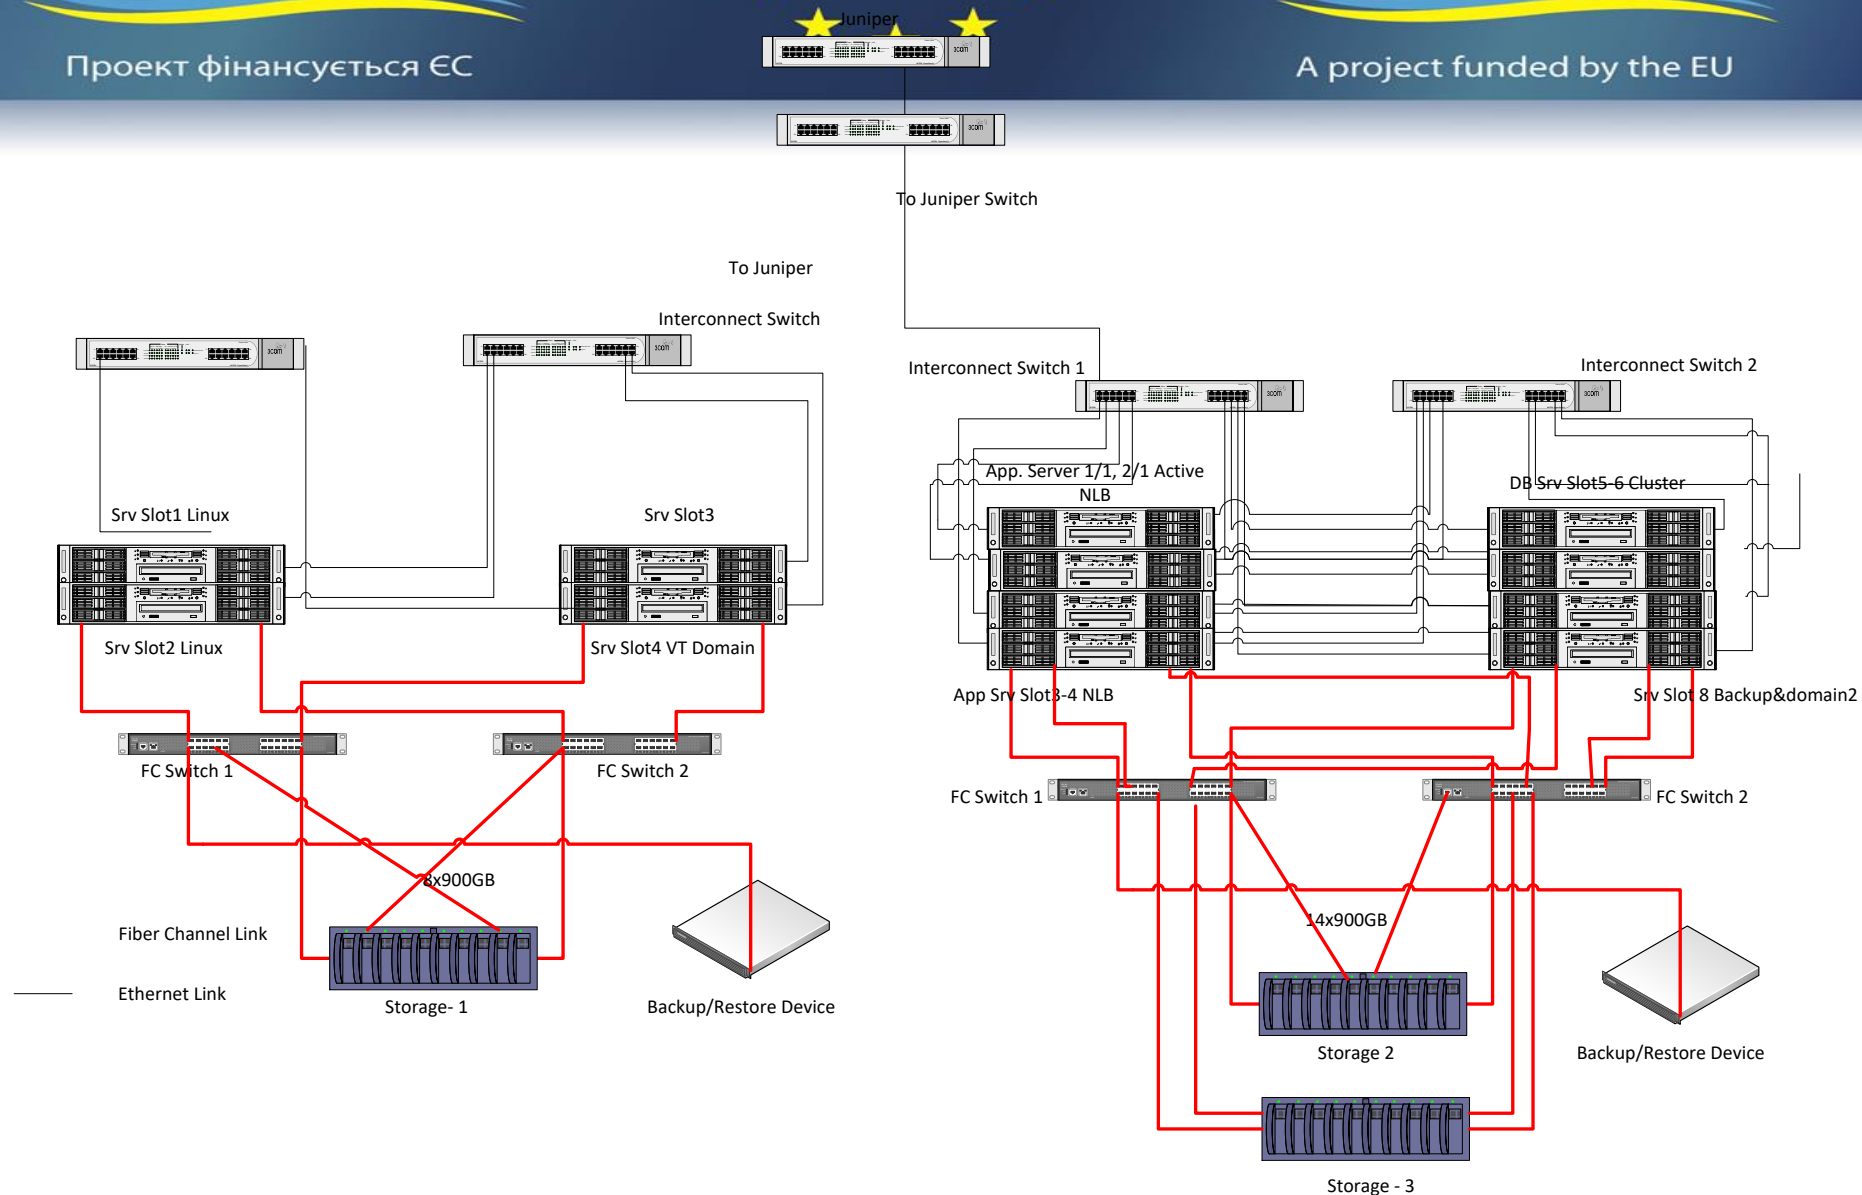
Проект фінансується ЄС

Juniper

A project funded by the EU

To Juniper Switch

To Juniper

Interconnect Switch

Interconnect Switch 1

Interconnect Switch 2

App. Server 1/1, 2/1 Active NLB

DB Srv Slot5-6 Cluster

Srv Slot1 Linux

Srv Slot3

Srv Slot2 Linux

Srv Slot4 VT Domain

App Srv Slot3-4 NLB

Srv Slot 8 Backup&domain2

FC Switch 1

FC Switch 2

FC Switch 1

FC Switch 2

8x900GB

14x900GB

Fiber Channel Link

Ethernet Link

Storage- 1

Backup/Restore Device

Storage 2

Backup/Restore Device

Storage - 3